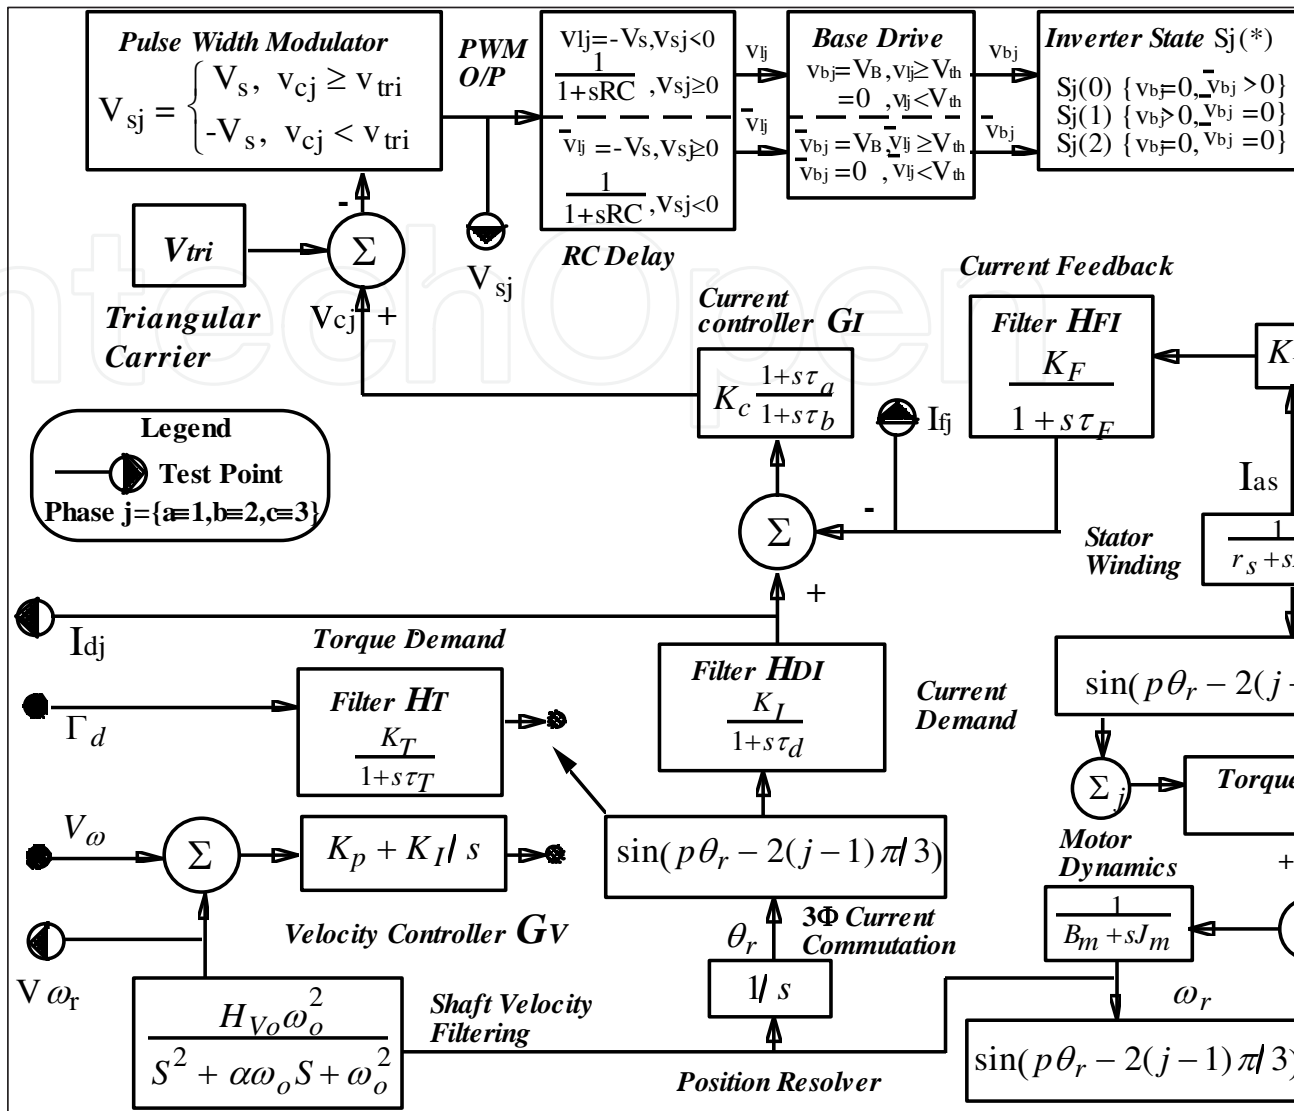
Pulse Width Modulator

$V_{sj} = \begin{cases} V_s, & v_{cj} \geq v_{tri} \\ -V_s, & v_{cj} < v_{tri} \end{cases}$

PWM O/P

$v_{lj}=-V_s, v_{sj}<0$

$\frac{1}{1+sRC}$, $v_{sj}\geq 0$

$\bar{v}_{lj}=-V_s, v_{sj}\geq 0$

$\frac{1}{1+sRC}$, $v_{sj}<0$

RC Delay

$v_{lj}$

$\bar{v}_{lj}$

Base Drive

$v_{bj}=V_B, v_{lj}\geq V_{th}$
$=0$, $v_{lj}<V_{th}$

$\bar{v}_{bj}=V_B, \bar{v}_{lj}\geq V_{th}$
$\bar{v}_{bj}=0$, $\bar{v}_{lj}<V_{th}$

$v_{bj}$

$\bar{v}_{bj}$

Inverter State Sj(*)

Sj(0) $\{v_{bj}=0, \bar{v}_{bj}>0\}$
Sj(1) $\{v_{bj}>0, \bar{v}_{bj}=0\}$
Sj(2) $\{v_{bj}=0, \bar{v}_{bj}=0\}$

Vtri

-

$\Sigma$

$V_{sj}$

Triangular Carrier

$V_{cj}$ +

Current Feedback

Current controller GI

$K_c \frac{1+s\tau_a}{1+s\tau_b}$

Filter HFI

$\frac{K_F}{1+s\tau_F}$

$K$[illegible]

$I_{fj}$

Legend

Test Point

Phase j={a=1,b=2,c=3}

$\Sigma$

-

$I_{as}$

Stator Winding

$\frac{1}{r_s+s}$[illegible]

+

$I_{dj}$

Torque Demand

Filter HDI

$\frac{K_I}{1+s\tau_d}$

Current Demand

$\sin(p\theta_r - 2(j$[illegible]

$\Gamma_d$

Filter HT

$\frac{K_T}{1+s\tau_T}$

$\Sigma_j$

Torque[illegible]

$V_\omega$

$\Sigma$

$K_p + K_I/s$

$\sin(p\theta_r - 2(j-1)\pi/3)$

Motor Dynamics

+

$\frac{1}{B_m+sJ_m}$

Velocity Controller GV

$\theta_r$

3Φ Current Commutation

$V\omega_r$

$\frac{H_{Vo}\omega_o^2}{S^2+\alpha\omega_o S+\omega_o^2}$

Shaft Velocity Filtering

$1/s$

$\omega_r$

$\sin(p\theta_r - 2(j-1)\pi/3$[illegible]

Position Resolver